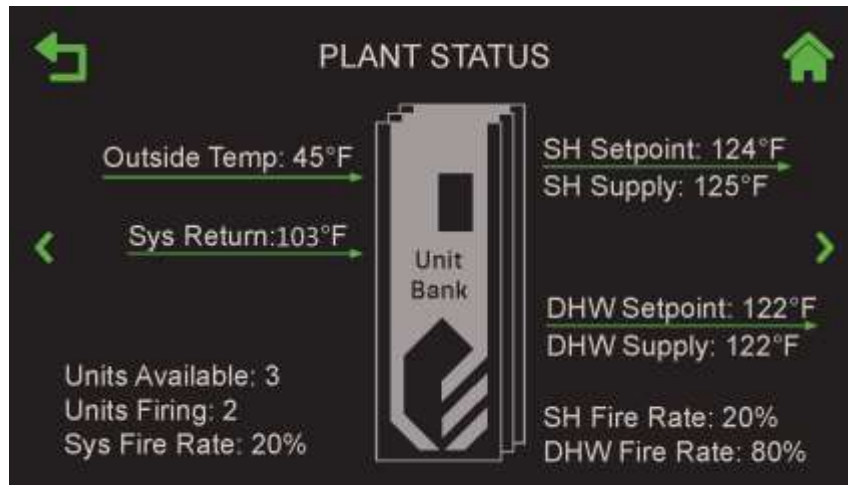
PLANT STATUS

Outside Temp: 45°F

Sys Return:103°F

Unit Bank

SH Setpoint: 124°F
SH Supply: 125°F

DHW Setpoint: 122°F
DHW Supply: 122°F

Units Available: 3
Units Firing: 2
Sys Fire Rate: 20%

SH Fire Rate: 20%
DHW Fire Rate: 80%